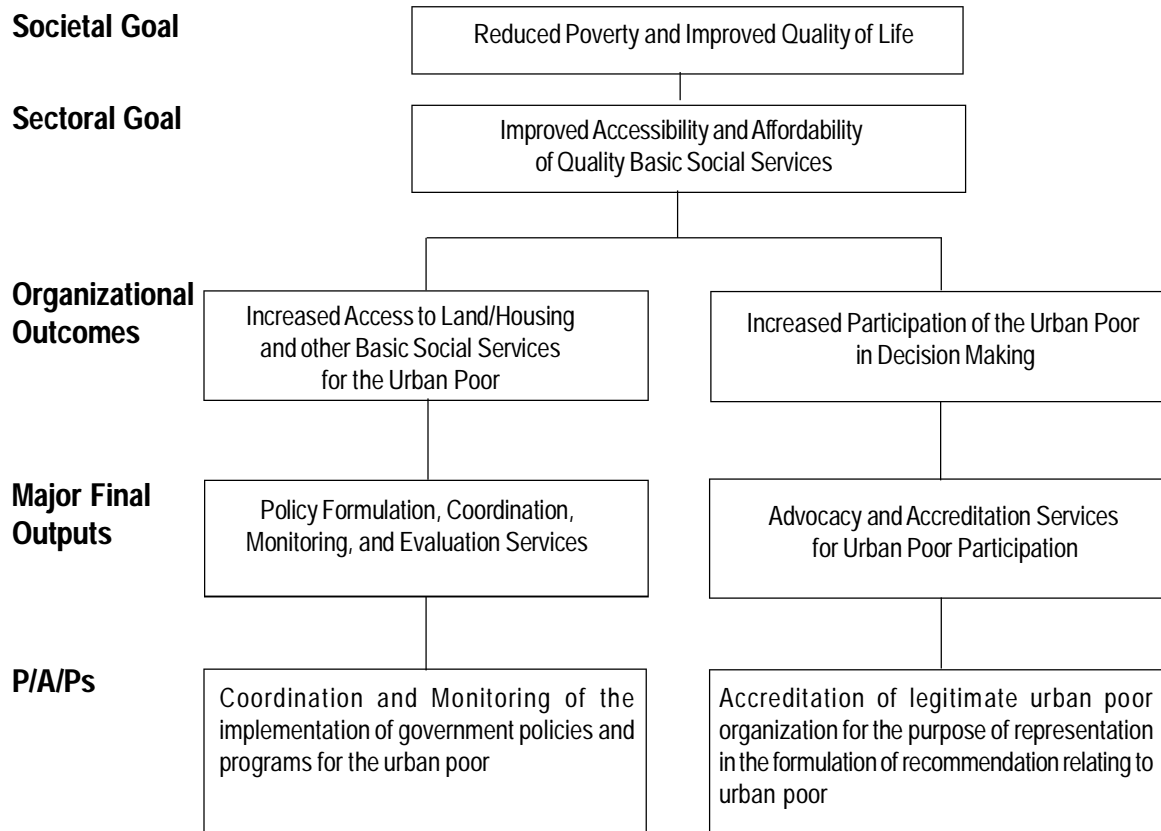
Societal Goal

Reduced Poverty and Improved Quality of Life

Sectoral Goal

Improved Accessibility and Affordability of Quality Basic Social Services

Organizational Outcomes

Increased Access to Land/Housing and other Basic Social Services for the Urban Poor

Increased Participation of the Urban Poor in Decision Making

Major Final Outputs

Policy Formulation, Coordination, Monitoring, and Evaluation Services

Advocacy and Accreditation Services for Urban Poor Participation

P/A/Ps

Coordination and Monitoring of the implementation of government policies and programs for the urban poor

Accreditation of legitimate urban poor organization for the purpose of representation in the formulation of recommendation relating to urban poor